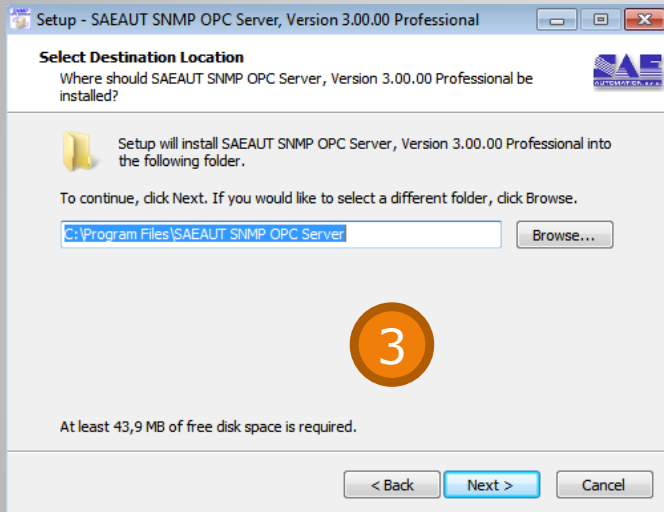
Setup - SAEAUT SNMP OPC Server, Version 3.00.00 Professional

Select Destination Location
Where should SAEAUT SNMP OPC Server, Version 3.00.00 Professional be installed?

SAE
AUTOMATION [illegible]

Setup will install SAEAUT SNMP OPC Server, Version 3.00.00 Professional into the following folder.

To continue, click Next. If you would like to select a different folder, click Browse.

C:\Program Files\SAEAUT SNMP OPC Server

Browse...

3

At least 43,9 MB of free disk space is required.

< Back

Next >

Cancel